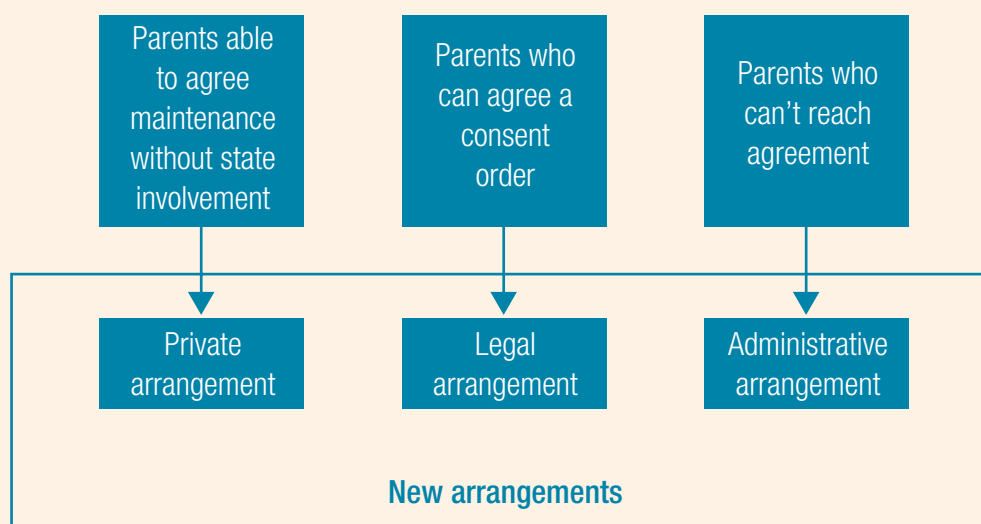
Parents able to agree maintenance without state involvement

Parents who can agree a consent order

Parents who can’t reach agreement

Private arrangement

Legal arrangement

Administrative arrangement

New arrangements